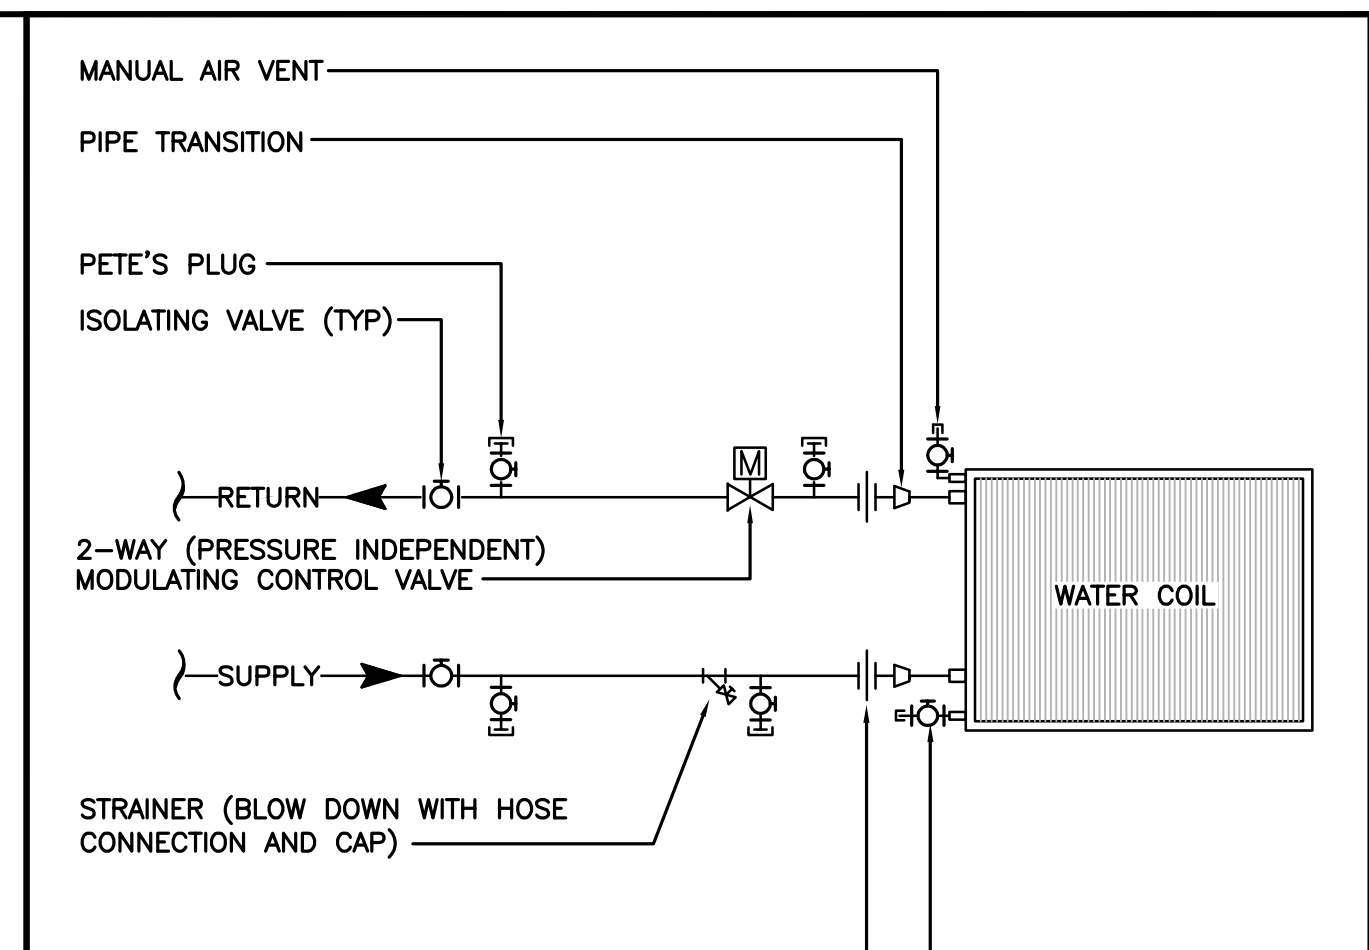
MANUAL AIR VENT

PIPE TRANSITION

PETE'S PLUG

ISOLATING VALVE (TYP)

M

RETURN

2–WAY (PRESSURE INDEPENDENT) MODULATING CONTROL VALVE

WATER COIL

SUPPLY

STRAINER (BLOW DOWN WITH HOSE CONNECTION AND CAP)